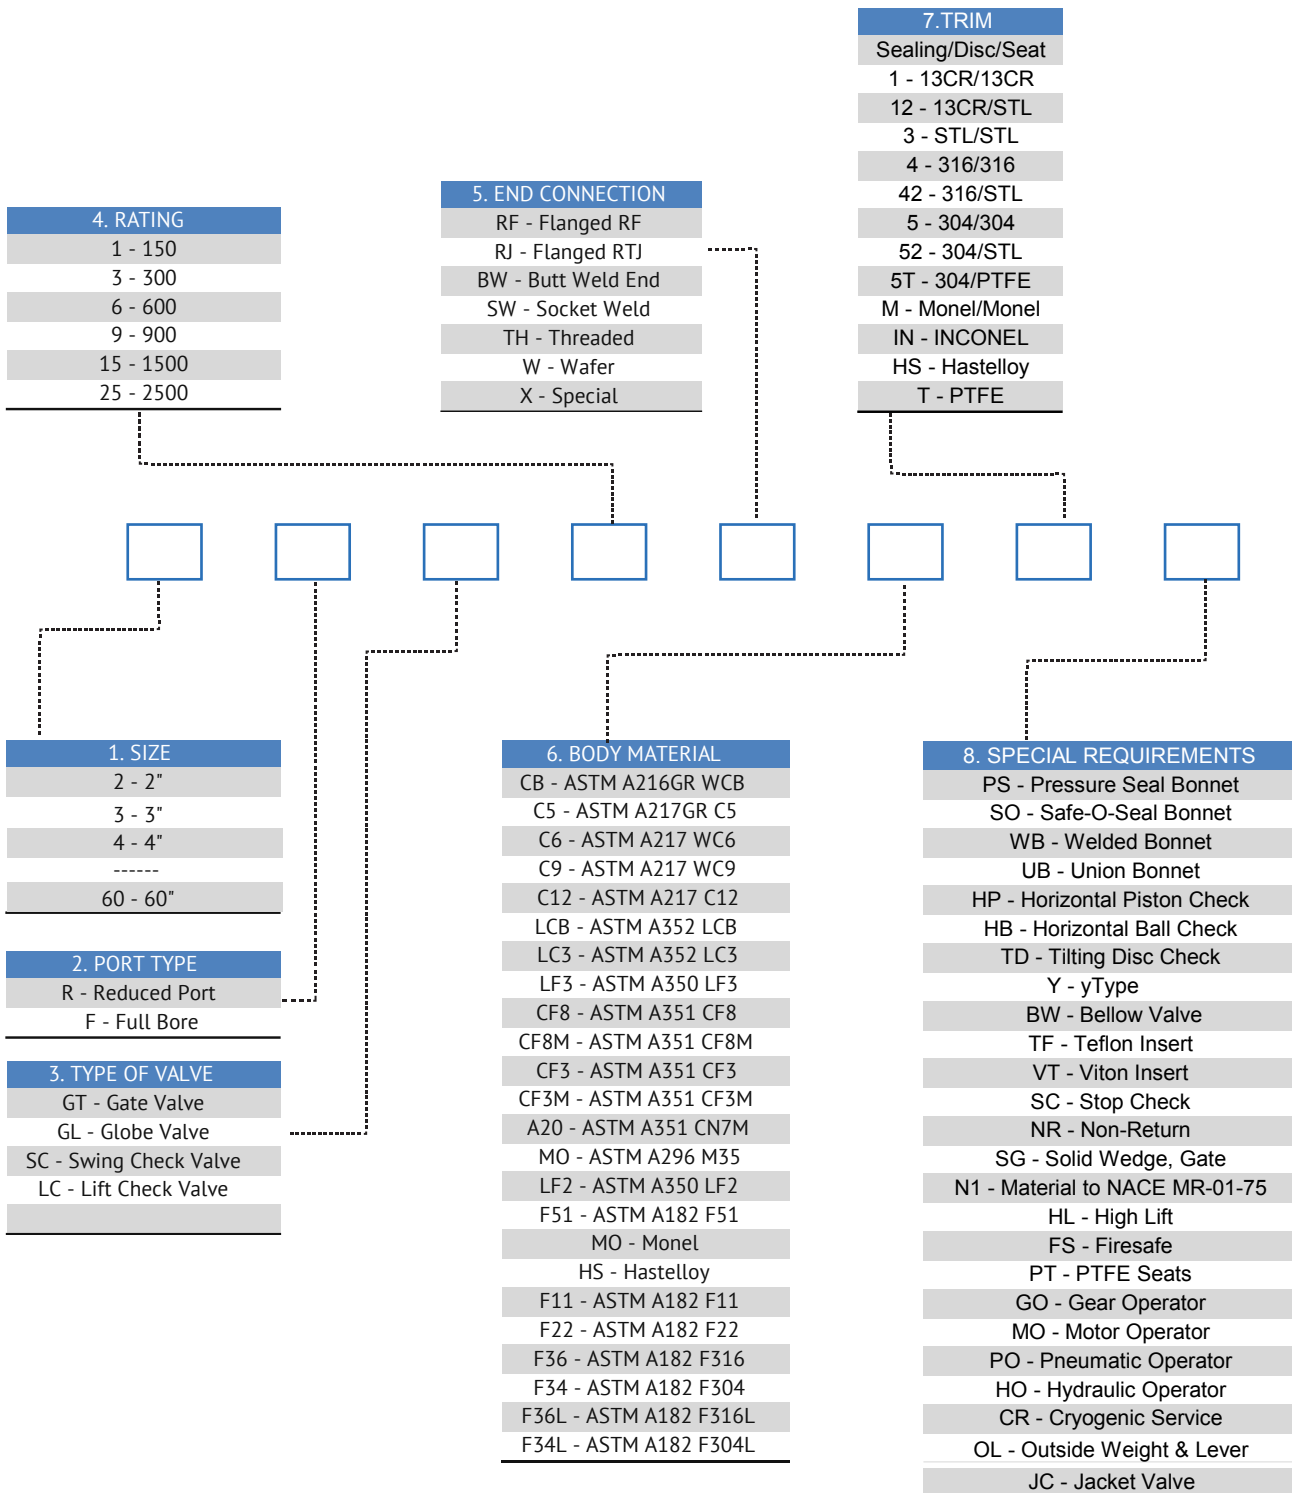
| 7.TRIM |
|---|
| Sealing/Disc/Seat |
| 1 - 13CR/13CR |
| 12 - 13CR/STL |
| 3 - STL/STL |
| 4 - 316/316 |
| 42 - 316/STL |
| 5 - 304/304 |
| 52 - 304/STL |
| 5T - 304/PTFE |
| M - Monel/Monel |
| IN - INCONEL |
| HS - Hastelloy |
| T - PTFE |

| 5. END CONNECTION |
|---|
| RF - Flanged RF |
| RJ - Flanged RTJ |
| BW - Butt Weld End |
| SW - Socket Weld |
| TH - Threaded |
| W - Wafer |
| X - Special |

| 4. RATING |
|---|
| 1 - 150 |
| 3 - 300 |
| 6 - 600 |
| 9 - 900 |
| 15 - 1500 |
| 25 - 2500 |

| 1. SIZE |
|---|
| 2 - 2" |
| 3 - 3" |
| 4 - 4" |
| ------ |
| 60 - 60" |

| 2. PORT TYPE |
|---|
| R - Reduced Port |
| F - Full Bore |

| 3. TYPE OF VALVE |
|---|
| GT - Gate Valve |
| GL - Globe Valve |
| SC - Swing Check Valve |
| LC - Lift Check Valve |
| |

| 6. BODY MATERIAL |
|---|
| CB - ASTM A216GR WCB |
| C5 - ASTM A217GR C5 |
| C6 - ASTM A217 WC6 |
| C9 - ASTM A217 WC9 |
| C12 - ASTM A217 C12 |
| LCB - ASTM A352 LCB |
| LC3 - ASTM A352 LC3 |
| LF3 - ASTM A350 LF3 |
| CF8 - ASTM A351 CF8 |
| CF8M - ASTM A351 CF8M |
| CF3 - ASTM A351 CF3 |
| CF3M - ASTM A351 CF3M |
| A20 - ASTM A351 CN7M |
| MO - ASTM A296 M35 |
| LF2 - ASTM A350 LF2 |
| F51 - ASTM A182 F51 |
| MO - Monel |
| HS - Hastelloy |
| F11 - ASTM A182 F11 |
| F22 - ASTM A182 F22 |
| F36 - ASTM A182 F316 |
| F34 - ASTM A182 F304 |
| F36L - ASTM A182 F316L |
| F34L - ASTM A182 F304L |

| 8. SPECIAL REQUIREMENTS |
|---|
| PS - Pressure Seal Bonnet |
| SO - Safe-O-Seal Bonnet |
| WB - Welded Bonnet |
| UB - Union Bonnet |
| HP - Horizontal Piston Check |
| HB - Horizontal Ball Check |
| TD - Tilting Disc Check |
| Y - yType |
| BW - Bellow Valve |
| TF - Teflon Insert |
| VT - Viton Insert |
| SC - Stop Check |
| NR - Non-Return |
| SG - Solid Wedge, Gate |
| N1 - Material to NACE MR-01-75 |
| HL - High Lift |
| FS - Firesafe |
| PT - PTFE Seats |
| GO - Gear Operator |
| MO - Motor Operator |
| PO - Pneumatic Operator |
| HO - Hydraulic Operator |
| CR - Cryogenic Service |
| OL - Outside Weight & Lever |
| JC - Jacket Valve |